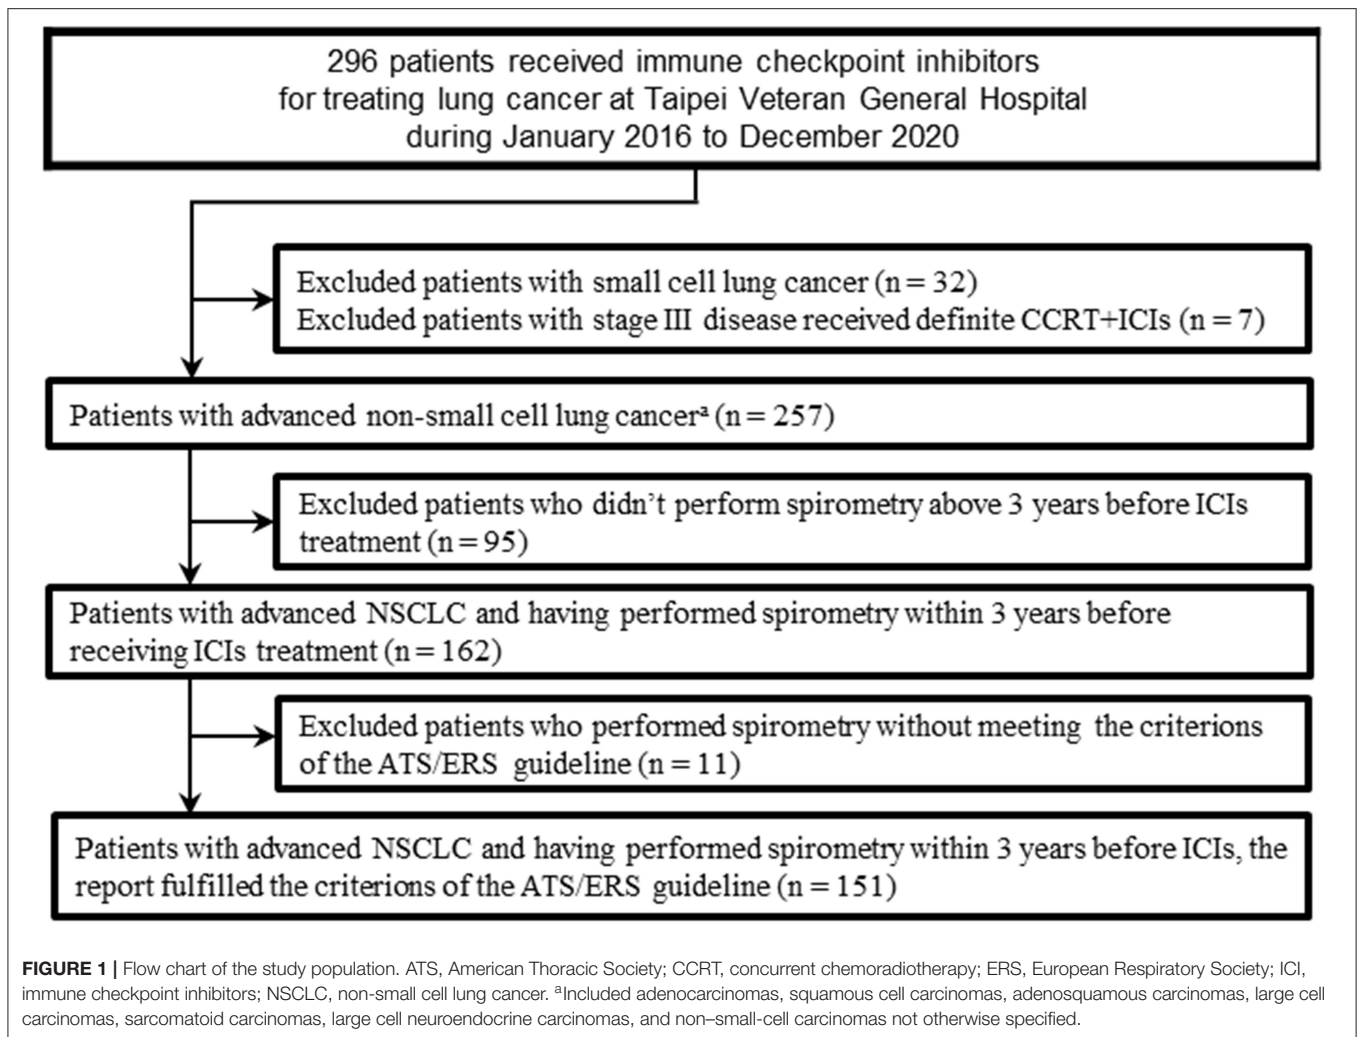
296 patients received immune checkpoint inhibitors for treating lung cancer at Taipei Veteran General Hospital during January 2016 to December 2020

Excluded patients with small cell lung cancer (n = 32)
Excluded patients with stage III disease received definite CCRT+ICIs (n = 7)

Patients with advanced non-small cell lung cancer$^a$ (n = 257)

Excluded patients who didn't perform spirometry above 3 years before ICIs treatment (n = 95)

Patients with advanced NSCLC and having performed spirometry within 3 years before receiving ICIs treatment (n = 162)

Excluded patients who performed spirometry without meeting the criterions of the ATS/ERS guideline (n = 11)

Patients with advanced NSCLC and having performed spirometry within 3 years before ICIs, the report fulfilled the criterions of the ATS/ERS guideline (n = 151)

FIGURE 1 | Flow chart of the study population. ATS, American Thoracic Society; CCRT, concurrent chemoradiotherapy; ERS, European Respiratory Society; ICI, immune checkpoint inhibitors; NSCLC, non-small cell lung cancer. $^a$Included adenocarcinomas, squamous cell carcinomas, adenosquamous carcinomas, large cell carcinomas, sarcomatoid carcinomas, large cell neuroendocrine carcinomas, and non–small-cell carcinomas not otherwise specified.